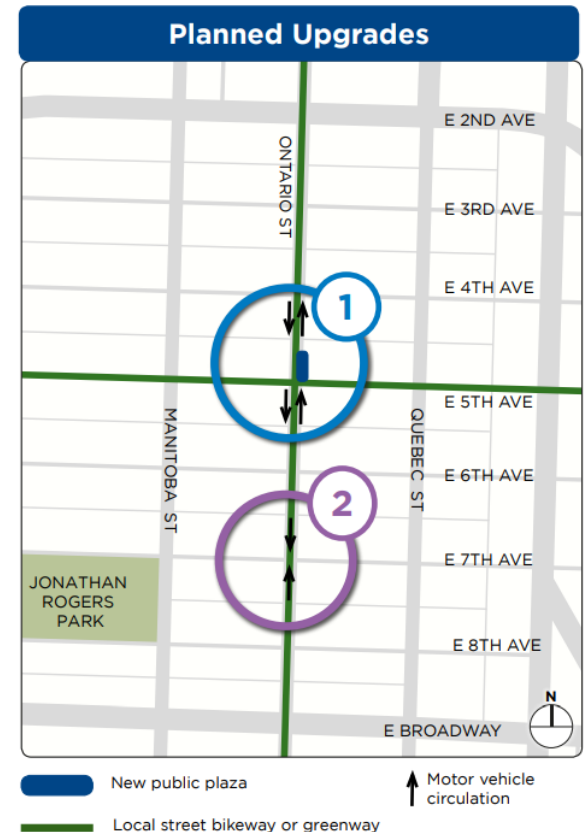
Planned Upgrades

ONTARIO ST

E 2ND AVE

E 3RD AVE

E 4TH AVE

1

E 5TH AVE

MANITOBA ST

QUEBEC ST

E 6TH AVE

2

E 7TH AVE

JONATHAN ROGERS PARK

E 8TH AVE

N

E BROADWAY

New public plaza

Motor vehicle circulation

Local street bikeway or greenway